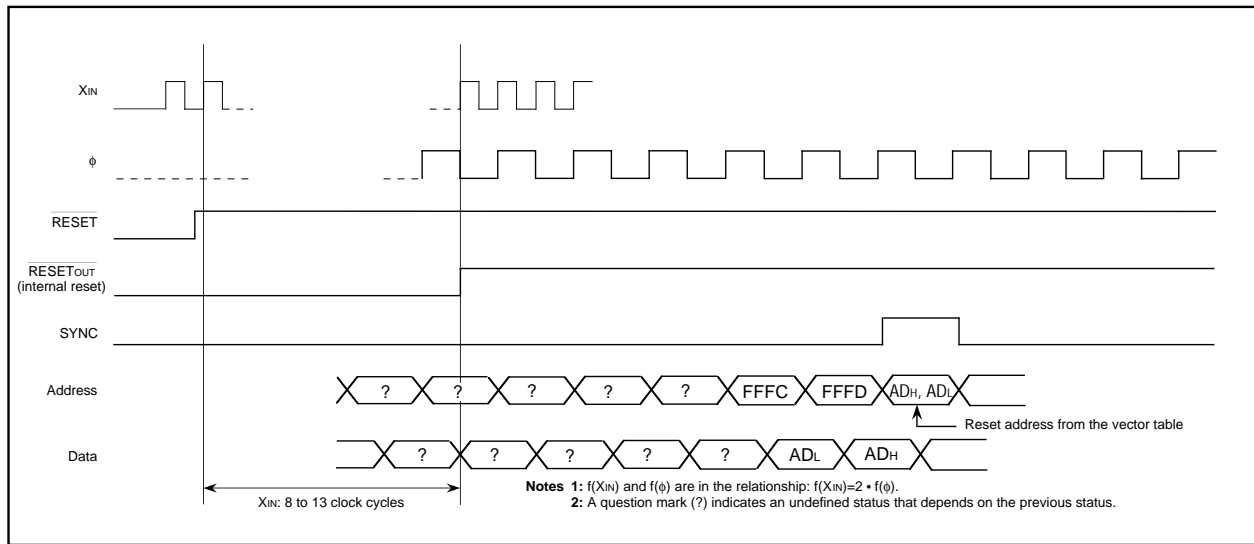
$X_{IN}$

$\phi$

$\overline{RESET}$

$\overline{RESET_{OUT}}$
(internal reset)

SYNC

Address

? ? ? ? ? FFFC FFFD $AD_H$, $AD_L$

Reset address from the vector table

Data

? ? ? ? ? $AD_L$ $AD_H$

$X_{IN}$: 8 to 13 clock cycles

**Notes 1:** f($X_{IN}$) and f($\phi$) are in the relationship: f($X_{IN}$)=2 • f($\phi$).
**2:** A question mark (?) indicates an undefined status that depends on the previous status.